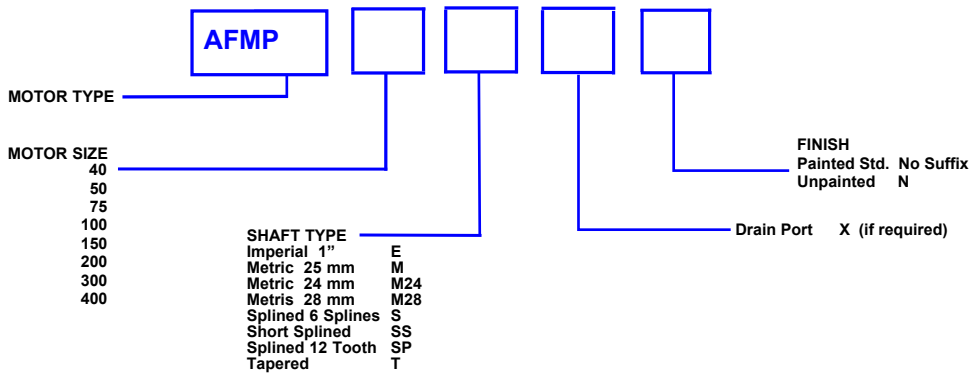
AFMP

MOTOR TYPE

MOTOR SIZE
40
50
75
100
150
200
300
400

SHAFT TYPE
| | |
|---|---|
| Imperial 1” | E |
| Metric 25 mm | M |
| Metric 24 mm | M24 |
| Metris 28 mm | M28 |
| Splined 6 Splines | S |
| Short Splined | SS |
| Splined 12 Tooth | SP |
| Tapered | T |

Drain Port X (if required)

FINISH
Painted Std. No Suffix
Unpainted N